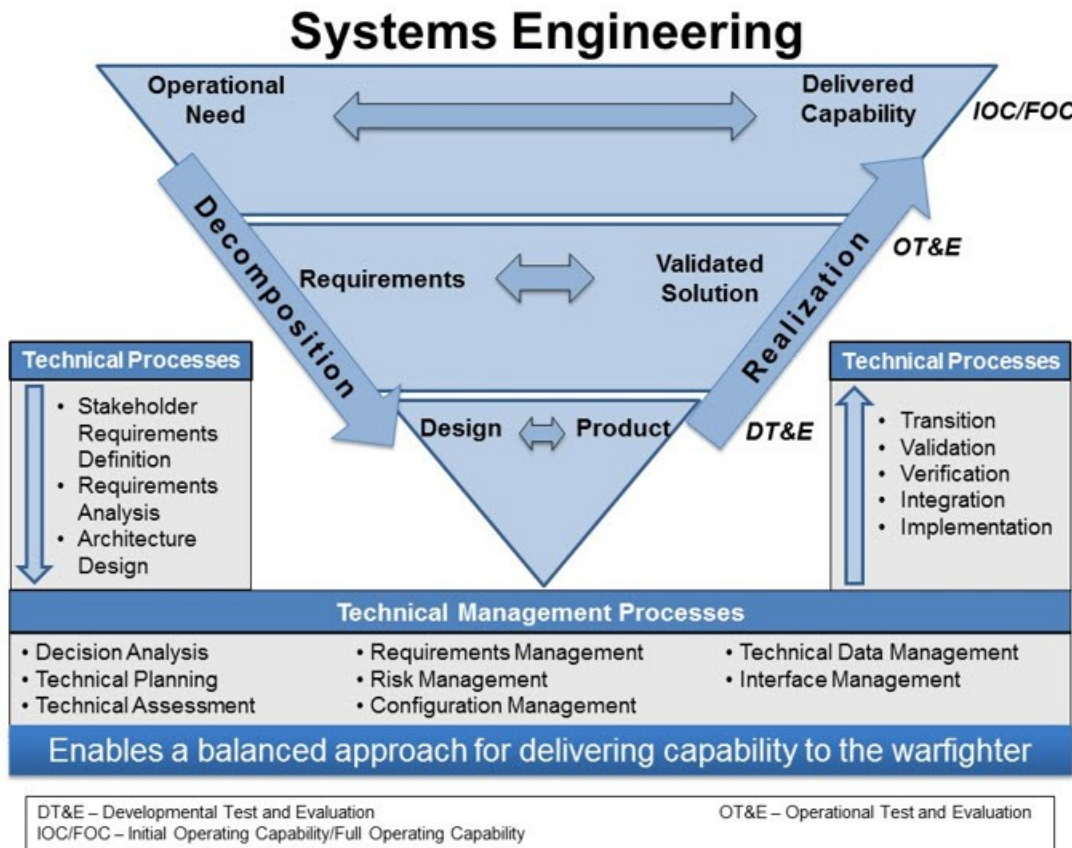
Systems Engineering

Operational Need

Delivered Capability

IOC/FOC

Decomposition

Realization

OT&E

Requirements

Validated Solution

Technical Processes

- Stakeholder Requirements Definition
- Requirements Analysis
- Architecture Design

Design

Product

DT&E

Technical Processes

- Transition
- Validation
- Verification
- Integration
- Implementation

Technical Management Processes

- Decision Analysis
- Technical Planning
- Technical Assessment
- Requirements Management
- Risk Management
- Configuration Management
- Technical Data Management
- Interface Management

Enables a balanced approach for delivering capability to the warfighter

DT&E – Developmental Test and Evaluation
OT&E – Operational Test and Evaluation
IOC/FOC – Initial Operating Capability/Full Operating Capability